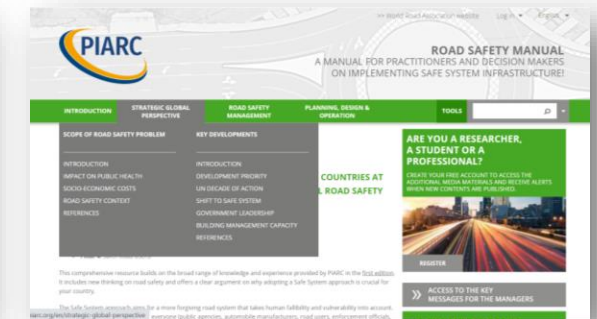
>> World Road Association website Log in English

PIARC

ROAD SAFETY MANUAL
A MANUAL FOR PRACTITIONERS AND DECISION MAKERS ON IMPLEMENTING SAFE SYSTEM INFRASTRUCTURE!

INTRODUCTION
STRATEGIC GLOBAL PERSPECTIVE
ROAD SAFETY MANAGEMENT
PLANNING, DESIGN & OPERATION
TOOLS

SCOPE OF ROAD SAFETY PROBLEM
INTRODUCTION
IMPACT ON PUBLIC HEALTH
SOCIO-ECONOMIC COSTS
ROAD SAFETY CONTEXT
REFERENCES

KEY DEVELOPMENTS
INTRODUCTION
DEVELOPMENT PRIORITY
UN DECADE OF ACTION
SHIFT TO SAFE SYSTEM
GOVERNMENT LEADERSHIP
BUILDING MANAGEMENT CAPACITY
REFERENCES

COUNTRIES AT
L ROAD SAFETY

ARE YOU A RESEARCHER, A STUDENT OR A PROFESSIONAL?
CREATE YOUR FREE ACCOUNT TO ACCESS THE ADDITIONAL MEDIA MATERIALS AND RECEIVE ALERTS WHEN NEW CONTENTS ARE PUBLISHED.

REGISTER

This comprehensive resource builds on the broad range of knowledge and experience provided by PIARC in the first edition. It includes new thinking on road safety and offers a clear argument on why adopting a Safe System approach is crucial for your country.

The Safe System approach aims for a more forgiving road system that takes human fallibility and vulnerability into account. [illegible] everyone (public agencies, automobile manufacturers, road users, enforcement officials,

ACCESS TO THE KEY MESSAGES FOR THE MANAGERS

piarc.org/en/strategic-global-perspective